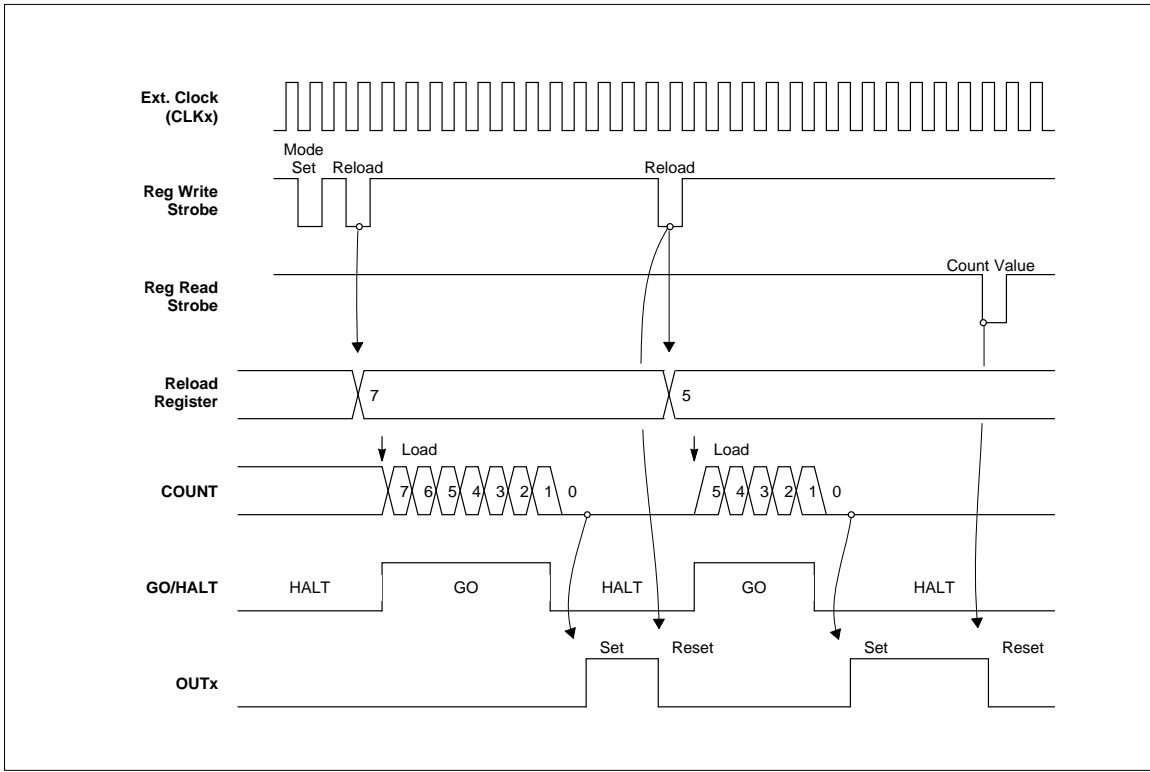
Ext. Clock (CLKx)

Mode Set

Reload

Reload

Reg Write Strobe

Count Value

Reg Read Strobe

Reload Register

7

5

Load

Load

COUNT

7 6 5 4 3 2 1 0

5 4 3 2 1 0

GO/HALT

HALT

GO

HALT

GO

HALT

Set

Reset

Set

Reset

OUTx